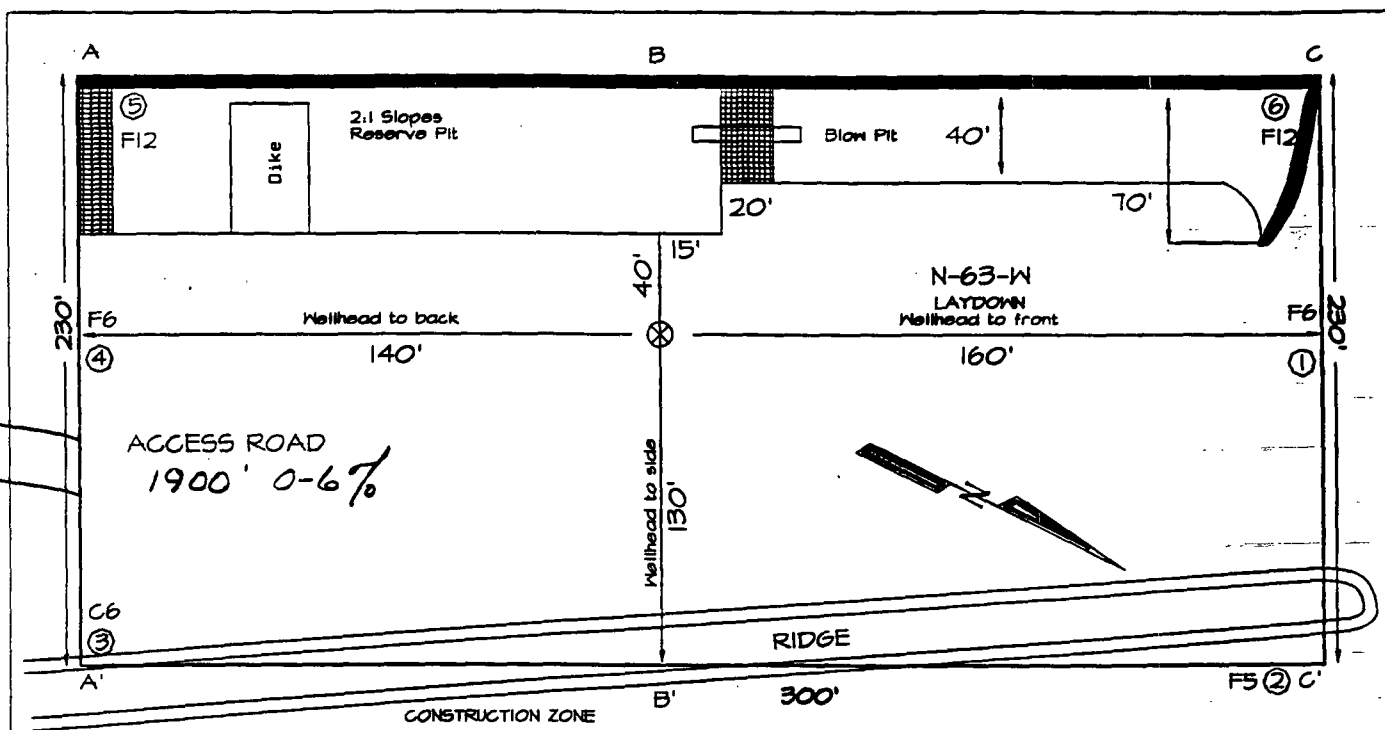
A B C

⑤ F12

Dike

2:1 Slopes
Reserve Pit

Blow Pit

40'

⑥ F12

20'

70'

15'

40'

N-63-W

230'

F6
Wellhead to back

LAYDOWN
Wellhead to front

F6

230'

④

140'

⊗

160'

①

ACCESS ROAD
1900' 0-6%

Wellhead to side

130'

N

C6
③

RIDGE

A'

B'

300'

F5 ② C'

CONSTRUCTION ZONE